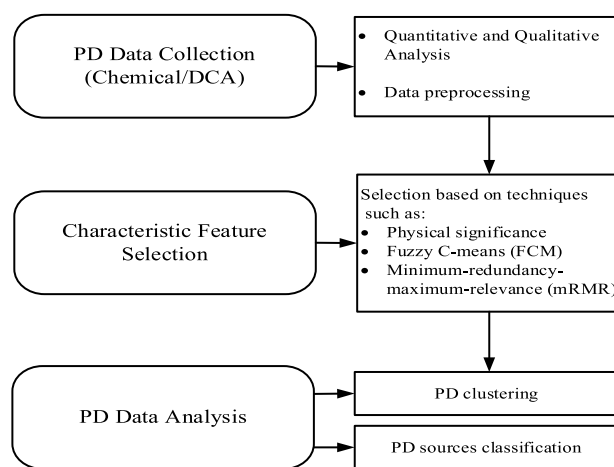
PD Data Collection (Chemical/DCA)

- Quantitative and Qualitative Analysis
- Data preprocessing

Characteristic Feature Selection

Selection based on techniques such as:
- Physical significance
- Fuzzy C-means (FCM)
- Minimum-redundancy-maximum-relevance (mRMR)

PD Data Analysis

PD clustering

PD sources classification